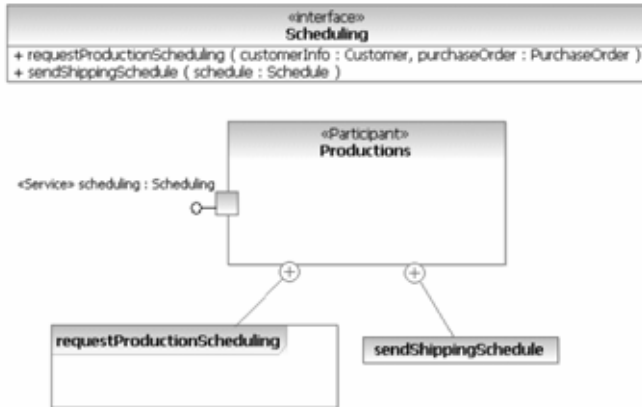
«interface»
Scheduling

+ requestProductionScheduling ( customerInfo : Customer, purchaseOrder : PurchaseOrder )
+ sendShippingSchedule ( schedule : Schedule )

«Participant»
Productions

«Service» scheduling : Scheduling

requestProductionScheduling

sendShippingSchedule